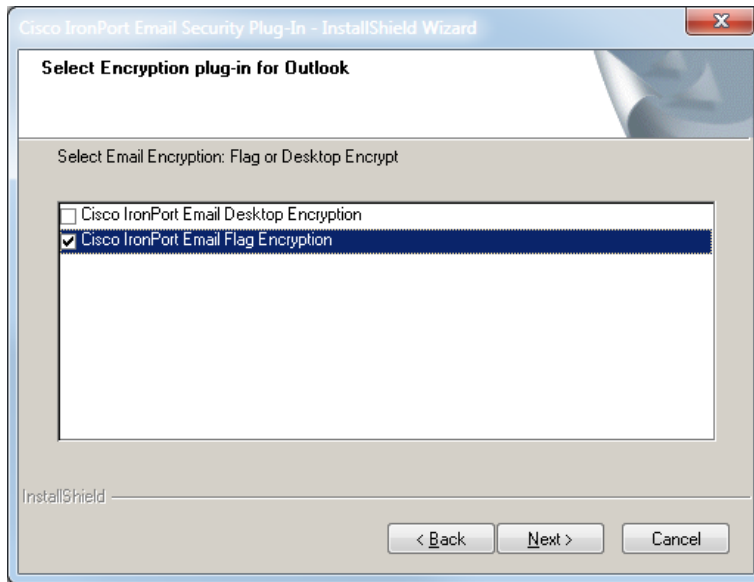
Cisco IronPort Email Security Plug-In - InstallShield Wizard

Select Encryption plug-in for Outlook

Select Email Encryption: Flag or Desktop Encrypt

Cisco IronPort Email Desktop Encryption

Cisco IronPort Email Flag Encryption

InstallShield

< Back

Next >

Cancel